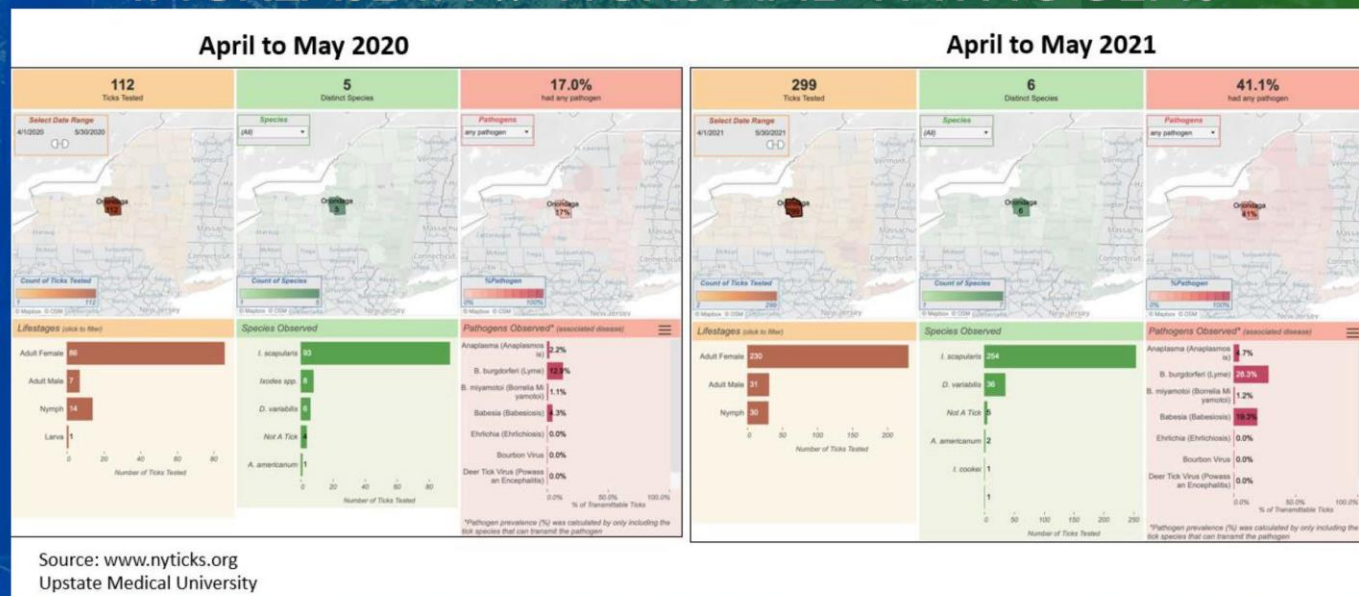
April to May 2020

112
Ticks Tested

5
Distinct Species

17.0%
had any pathogen

Select Date Range
4/1/2020 5/30/2020

Species
(All)

Pathogens
any pathogen

Onondaga
112

Onondaga
5

Onondaga
17%

Count of Ticks Tested
1 112

Count of Species
1 5

%Pathogen
0% 100%

Lifestages (click to filter)

Adult Female 86
Adult Male 7
Nymph 14
Larva 1

0 20 40 60 80
Number of Ticks Tested

Species Observed

I. scapularis 93
Ixodes spp. 8
D. variabilis 6
Not A Tick 4
A. americanum 1

0 20 40 60 80
Number of Ticks Tested

Pathogens Observed* (associated disease)

Anaplasma (Anaplasmosis) 2.2%
B. burgdorferi (Lyme) 12.9%
B. miyamotoi (Borrelia Miyamotoi) 1.1%
Babesia (Babesiosis) 4.3%
Ehrlichia (Ehrlichiosis) 0.0%
Bourbon Virus 0.0%
Deer Tick Virus (Powassan Encephalitis) 0.0%

0.0% 50.0% 100.0%
% of Transmittable Ticks

*Pathogen prevalence (%) was calculated by only including the tick species that can transmit the pathogen

April to May 2021

299
Ticks Tested

6
Distinct Species

41.1%
had any pathogen

Select Date Range
4/1/2021 5/30/2021

Species
(All)

Pathogens
any pathogen

Onondaga
299

Onondaga
6

Onondaga
41%

Count of Ticks Tested
2 299

Count of Species
1 6

%Pathogen
0% 100%

Lifestages (click to filter)

Adult Female 230
Adult Male 31
Nymph 30

0 50 100 150 200
Number of Ticks Tested

Species Observed

I. scapularis 254
D. variabilis 36
Not A Tick 5
A. americanum 2
I. cookei 1
1

0 50 100 150 200 250
Number of Ticks Tested

Pathogens Observed* (associated disease)

Anaplasma (Anaplasmosis) 4.7%
B. burgdorferi (Lyme) 28.3%
B. miyamotoi (Borrelia Miyamotoi) 1.2%
Babesia (Babesiosis) 19.2%
Ehrlichia (Ehrlichiosis) 0.0%
Bourbon Virus 0.0%
Deer Tick Virus (Powassan Encephalitis) 0.0%

0.0% 50.0% 100.0%
% of Transmittable Ticks

*Pathogen prevalence (%) was calculated by only including the tick species that can transmit the pathogen

Source: www.nyticks.org
Upstate Medical University